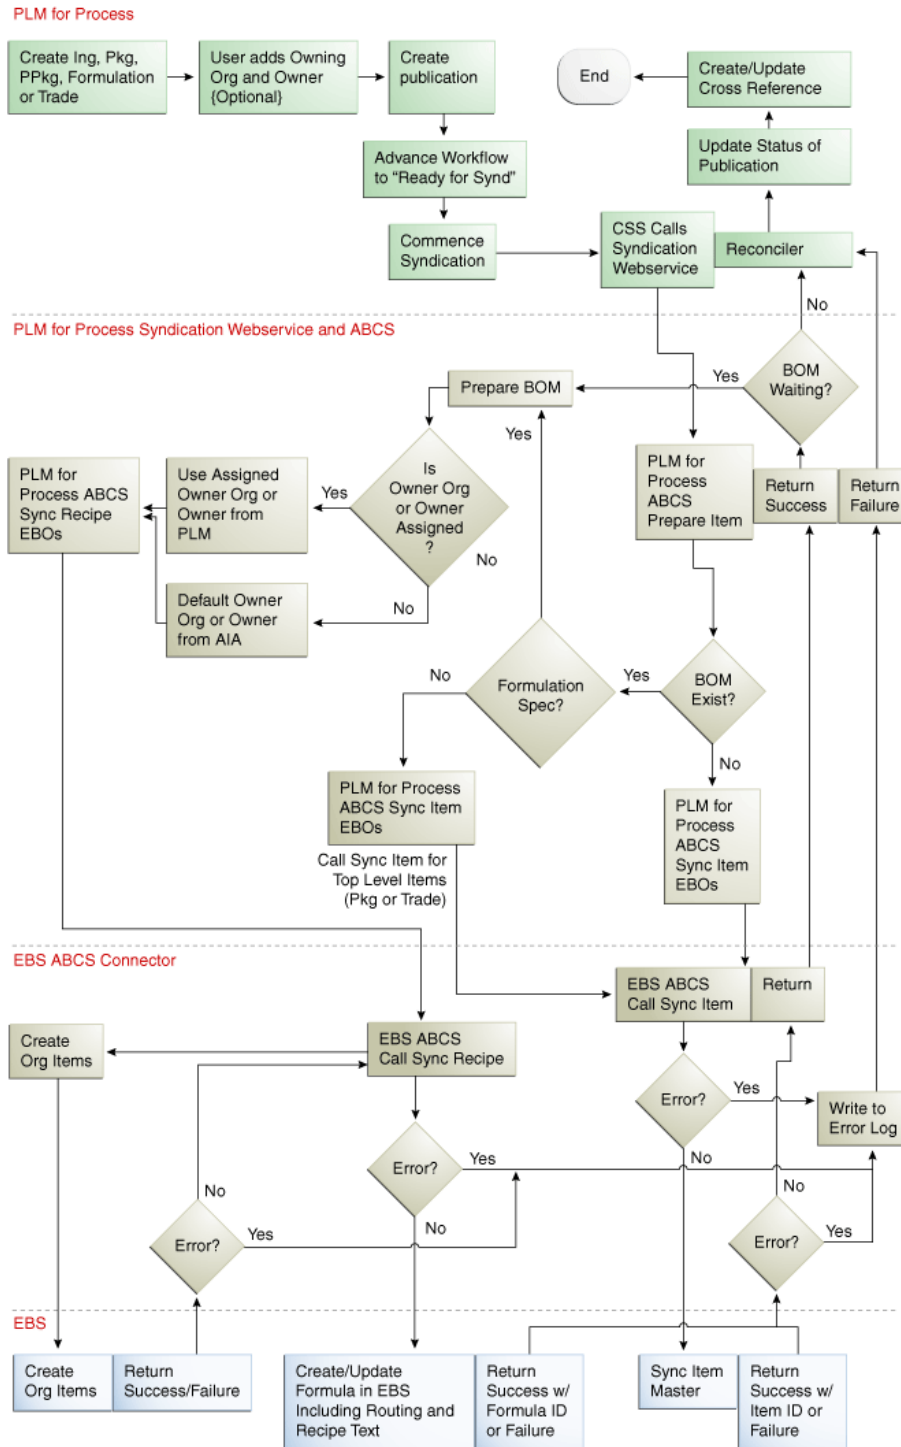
PLM for Process

Create Ing, Pkg, PPkg, Formulation or Trade

User adds Owning Org and Owner (Optional)

Create publication

Advance Workflow to "Ready for Synd"

Commence Syndication

CSS Calls Syndication Webservice

Reconciler

Update Status of Publication

Create/Update Cross Reference

End

No

PLM for Process Syndication Webservice and ABCS

BOM Waiting?

Yes

Prepare BOM

Yes

Is Owner Org or Owner Assigned ?

Yes

No

PLM for Process ABCS Sync Recipe EBOs

Use Assigned Owner Org or Owner from PLM

Default Owner Org or Owner from AIA

No

PLM for Process ABCS Prepare Item

Return Success

Return Failure

Formulation Spec?

No

Yes

BOM Exist?

No

PLM for Process ABCS Sync Item EBOs

Call Sync Item for Top Level Items (Pkg or Trade)

PLM for Process ABCS Sync Item EBOs

EBS ABCS Connector

EBS ABCS Call Sync Item

Return

Create Org Items

EBS ABCS Call Sync Recipe

Error?

Yes

Write to Error Log

No

Error?

Yes

No

No

No

Error?

Yes

Error?

Yes

EBS

Create Org Items

Return Success/Failure

Create/Update Formula in EBS Including Routing and Recipe Text

Return Success w/ Formula ID or Failure

Sync Item Master

Return Success w/ Item ID or Failure